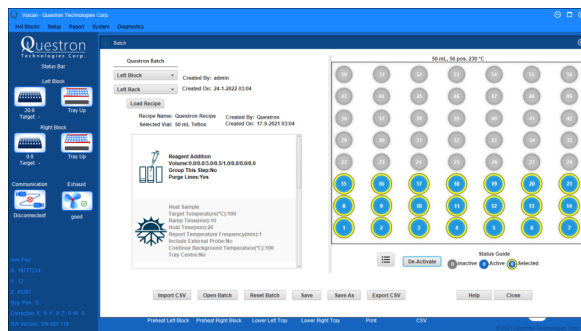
Vulcan - Questron Technologies Corp.

Hot Blocks Setup Report System Diagnostics

Questron Technologies Corp.

Status Bar

Left Block

20.6 Target: -

Tray Up

Right Block

0.0 Target: -

Tray Up

Communication Exhaust

Disconnected good

Batch

Questron Batch

Left Block

Left Rack

Created By: admin

Created On: 24-1-2022 03:04

Load Recipe

Recipe Name: Questron Recipe Created By: Questron
Selected Vial: 50 mL Teflon Created On: 17-9-2021 03:04

Reagent Addition
Volume:0.0/0.0/3.0/0.5/1.0/0.0/0.0/0.0
Group This Step:No
Purge Lines:Yes

Heat Sample
Target Temperature(°C):100
Ramp Time(min):10
Hold Time(min):20
Report Temperature Frequency(min):1
Include External Probe:No
Continue Background Temperature(°C):100
Tray Centre:No

50 mL, 56 pos, 230 °C

50 51 52 53 54 55 56
43 44 45 46 47 48 49
36 37 38 39 40 41 42
29 30 31 32 33 34 35
22 23 24 25 26 27 28
15 16 17 18 19 20 21
8 9 10 11 12 13 14
1 2 3 4 5 6 7

De-Activate

Status Guide

Inactive Active Selected

Import CSV Open Batch Reset Batch Save Save As Export CSV Help Close

Preheat Left Block Preheat Right Block Lower Left Tray Lower Right Tray Print CSV

© 2021 Questron Technologies Corp.